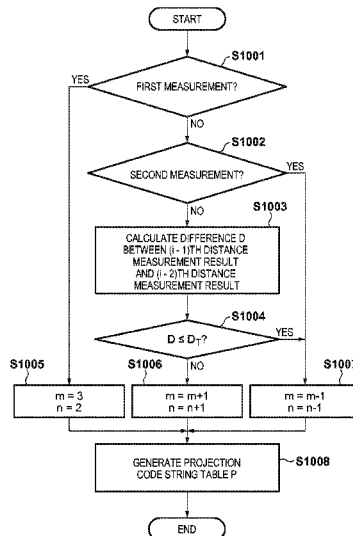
START

S1001

FIRST MEASUREMENT?

YES

NO

S1002

SECOND MEASUREMENT?

YES

NO

S1003

CALCULATE DIFFERENCE D BETWEEN (i - 1)TH DISTANCE MEASUREMENT RESULT AND (i - 2)TH DISTANCE MEASUREMENT RESULT

S1004

$D \leq D_T$?

YES

NO

S1005

m = 3
n = 2

S1006

m = m+1
n = n+1

S1007

m = m-1
n = n-1

GENERATE PROJECTION CODE STRING TABLE P

S1008

END